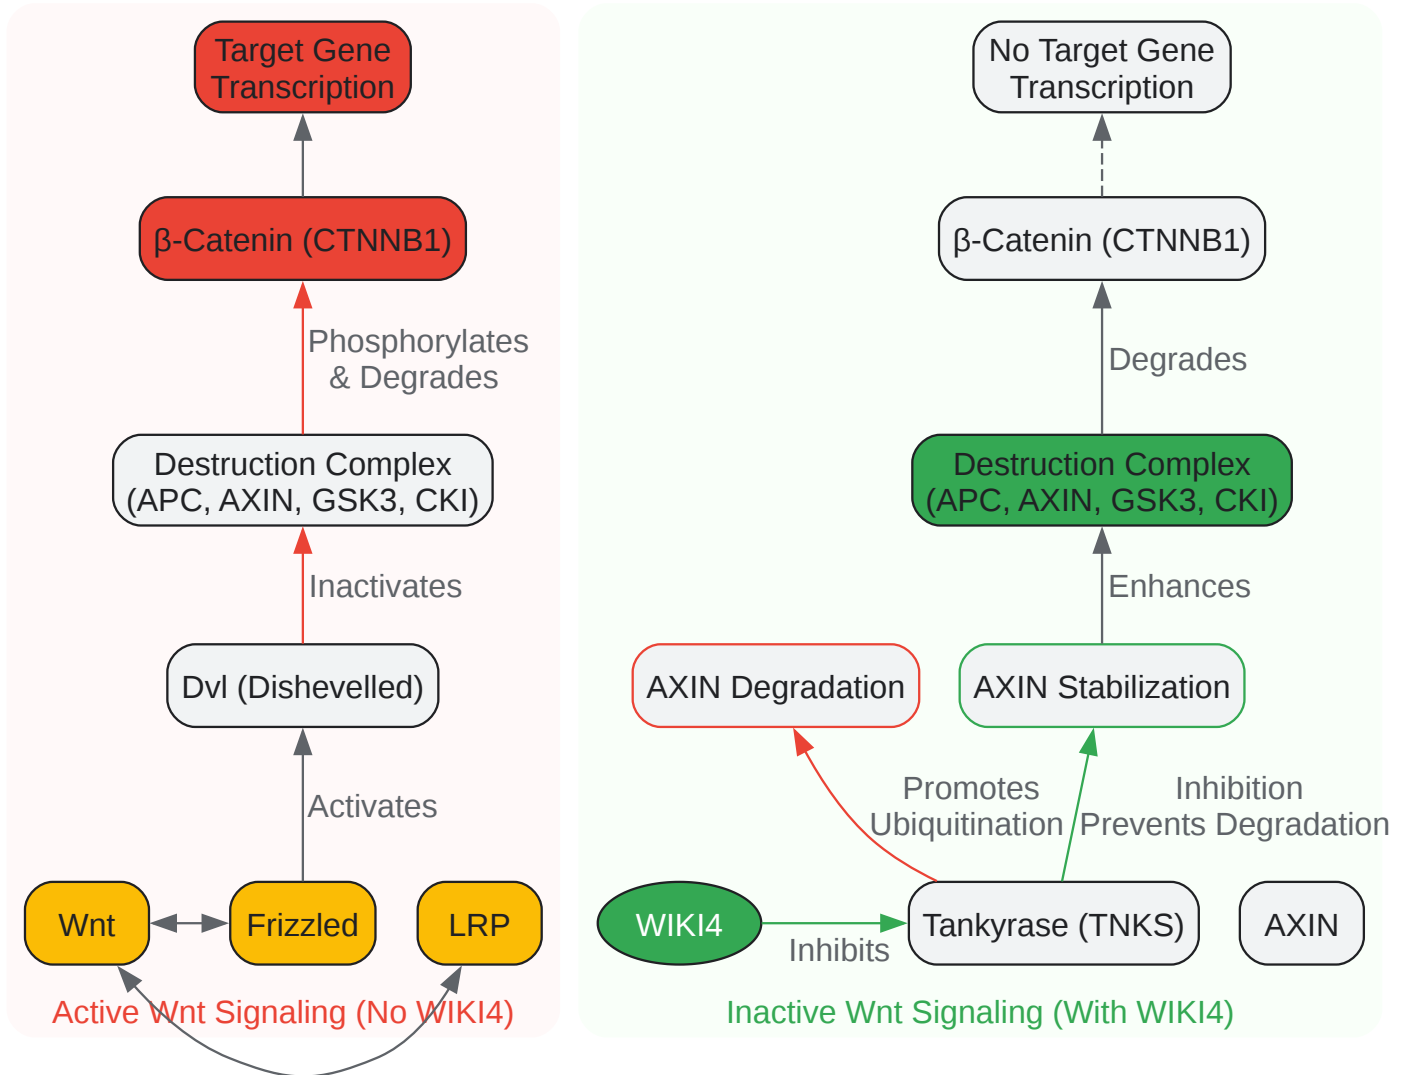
Target Gene Transcription

β-Catenin (CTNNB1)

Phosphorylates & Degrades

Destruction Complex (APC, AXIN, GSK3, CKI)

Inactivates

Dvl (Dishevelled)

Activates

Wnt

Frizzled

LRP

Active Wnt Signaling (No WIKI4)

No Target Gene Transcription

β-Catenin (CTNNB1)

Degrades

Destruction Complex (APC, AXIN, GSK3, CKI)

Enhances

AXIN Degradation

AXIN Stabilization

Promotes Ubiquitination

Inhibition Prevents Degradation

WIKI4

Inhibits

Tankyrase (TNKS)

AXIN

Inactive Wnt Signaling (With WIKI4)